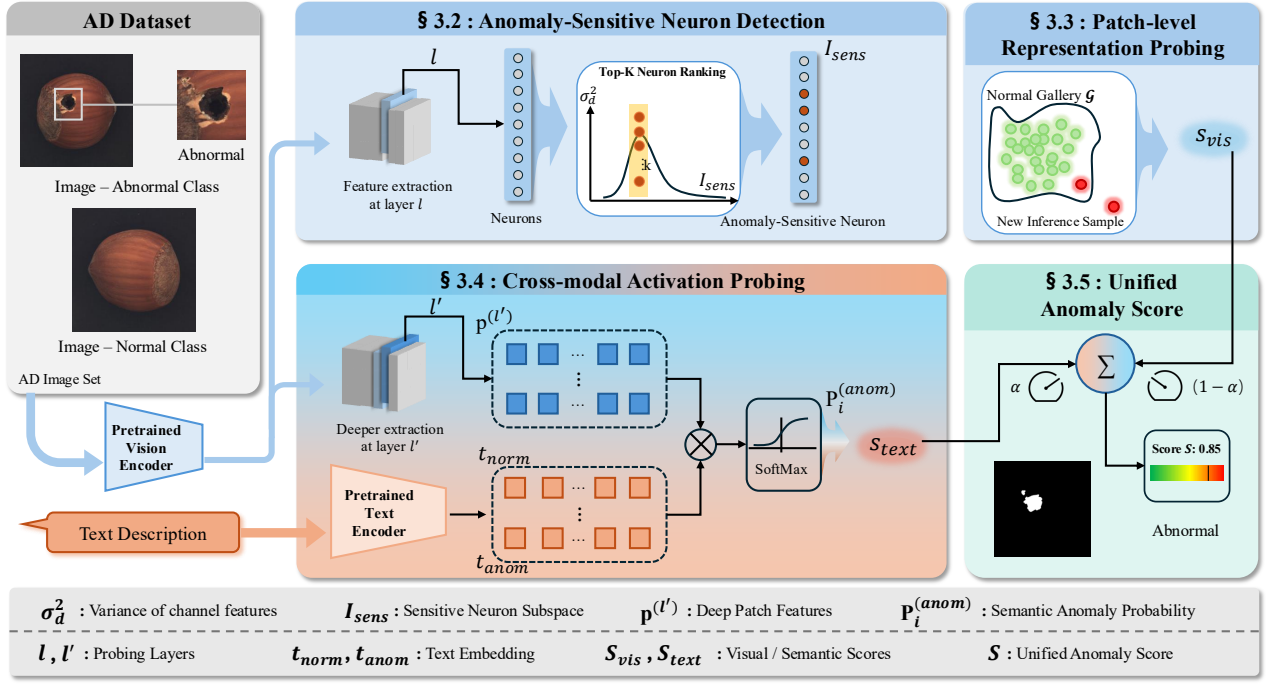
AD Dataset

Abnormal

Image – Abnormal Class

Image – Normal Class

AD Image Set

Pretrained Vision Encoder

Text Description

§ 3.2 : Anomaly-Sensitive Neuron Detection

$l$

Feature extraction at layer $l$

Neurons

Top-K Neuron Ranking

$\sigma_d^2$

k

$I_{sens}$

$I_{sens}$

Anomaly-Sensitive Neuron

§ 3.3 : Patch-level Representation Probing

Normal Gallery $\mathcal{G}$

New Inference Sample

$s_{vis}$

§ 3.4 : Cross-modal Activation Probing

$l'$

$p^{(l')}$

Deeper extraction at layer $l'$

$t_{norm}$

Pretrained Text Encoder

$t_{anom}$

SoftMax

$P_i^{(anom)}$

$s_{text}$

§ 3.5 : Unified Anomaly Score

$\Sigma$

$\alpha$

$(1-\alpha)$

Score $S$: 0.85

Abnormal

$\sigma_d^2$ : Variance of channel features $I_{sens}$ : Sensitive Neuron Subspace $p^{(l')}$ : Deep Patch Features $P_i^{(anom)}$ : Semantic Anomaly Probability

$l$ , $l'$ : Probing Layers $t_{norm}, t_{anom}$ : Text Embedding $S_{vis}$ , $S_{text}$ : Visual / Semantic Scores $S$ : Unified Anomaly Score